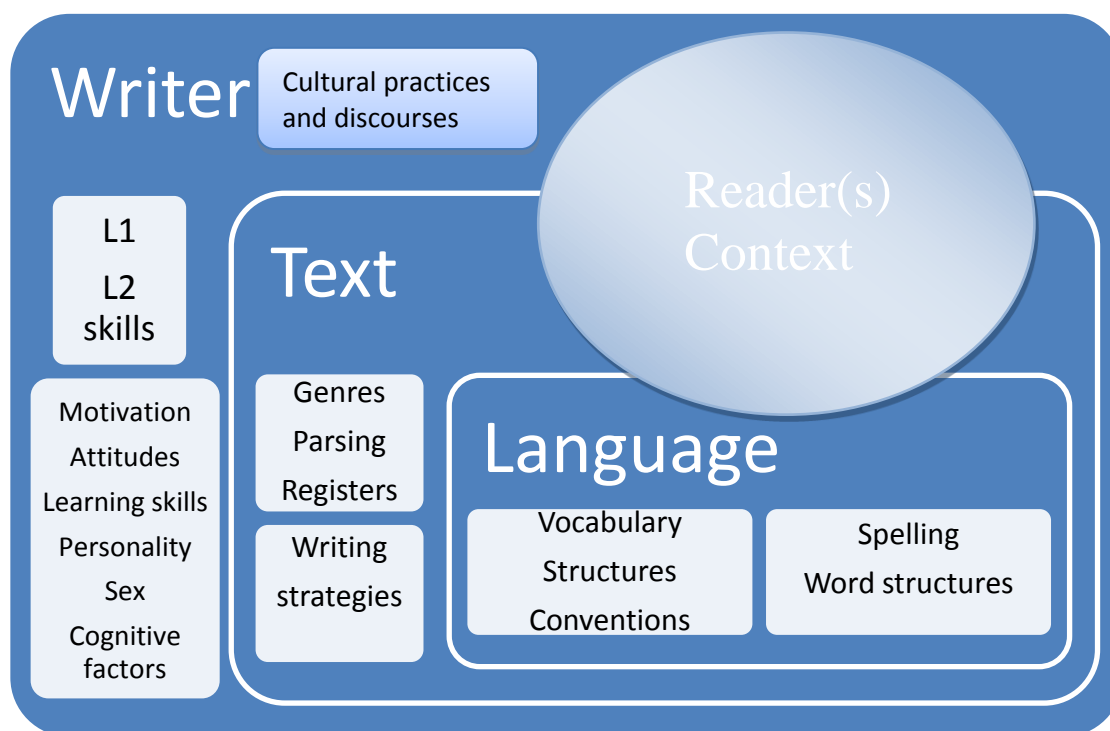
Writer

Cultural practices and discourses

Reader(s)
Context

L1
L2
skills

Motivation
Attitudes
Learning skills
Personality
Sex
Cognitive factors

Text

Genres
Parsing
Registers

Writing strategies

Language

Vocabulary
Structures
Conventions

Spelling
Word structures